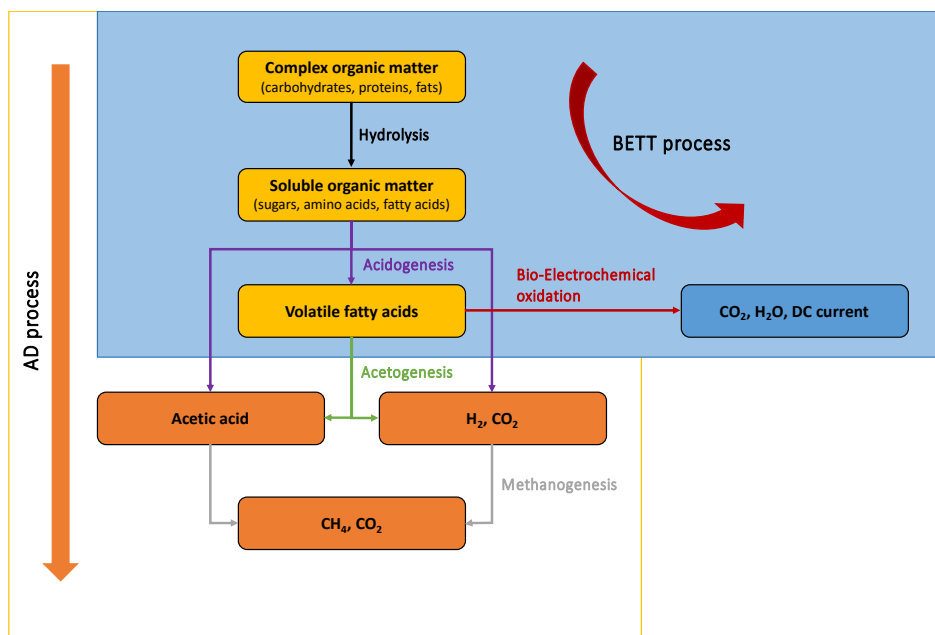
AD process

Complex organic matter
(carbohydrates, proteins, fats)

Hydrolysis

BETT process

Soluble organic matter
(sugars, amino acids, fatty acids)

Acidogenesis

Bio-Electrochemical oxidation

Volatile fatty acids

$CO_2$, $H_2O$, DC current

Acetogenesis

Acetic acid

$H_2$, $CO_2$

Methanogenesis

$CH_4$, $CO_2$